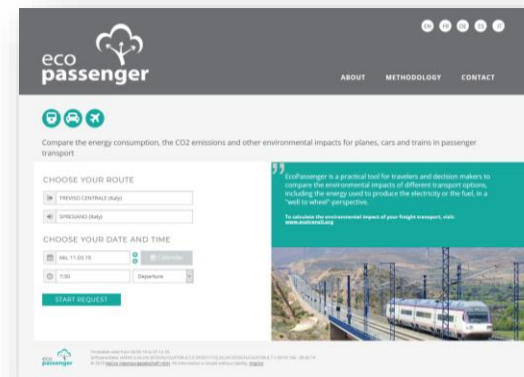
eco passenger

EN FR DE ES IT

ABOUT METHODOLOGY CONTACT

Compare the energy consumption, the CO2 emissions and other environmental impacts for planes, cars and trains in passenger transport

CHOOSE YOUR ROUTE

TREVISO CENTRALE (Italy)

SPRESIANO (Italy)

CHOOSE YOUR DATE AND TIME

Mo, 11.03.19

Calendar

7:30

Departure

START REQUEST

EcoPassenger is a practical tool for travelers and decision makers to compare the environmental impacts of different transport options, including the energy used to produce the electricity or the fuel, in a "well to wheel"-perspective.

To calculate the environmental impact of your freight transport, visit: www.ecotransit.org

eco passenger

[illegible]